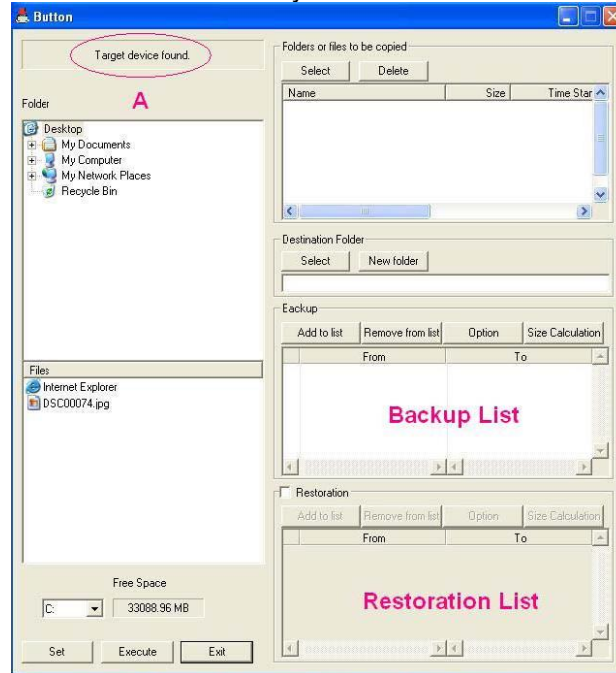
Button

Target device found.

A

Folder

Desktop
My Documents
My Computer
My Network Places
Recycle Bin

Files
Internet Explorer
DSC00074.jpg

Free Space

C:

33088.96 MB

Set

Execute

Exit

Folders or files to be copied

Select

Delete

| Name | Size | Time Star |
|---|---|---|

Destination Folder

Select

New folder

Backup

Add to list

Remove from list

Option

Size Calculation

| From | To |
|---|---|

Backup List

Restoration

Add to list

Remove from list

Option

Size Calculation

| From | To |
|---|---|

Restoration List